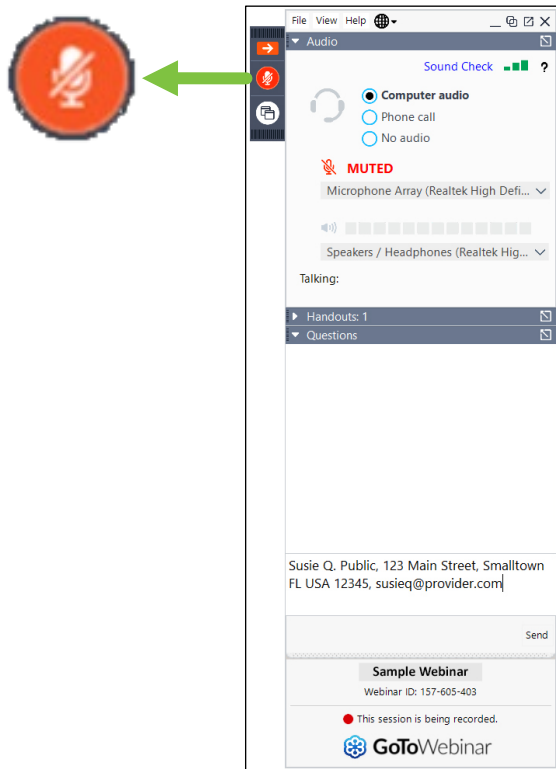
File View Help

Audio

Sound Check ?

Computer audio

Phone call

No audio

MUTED

Microphone Array (Realtek High Defi...

Speakers / Headphones (Realtek Hig...

Talking:

Handouts: 1

Questions

Susie Q. Public, 123 Main Street, Smalltown FL USA 12345, susieq@provider.com

Send

Sample Webinar

Webinar ID: 157-605-403

This session is being recorded.

GoToWebinar